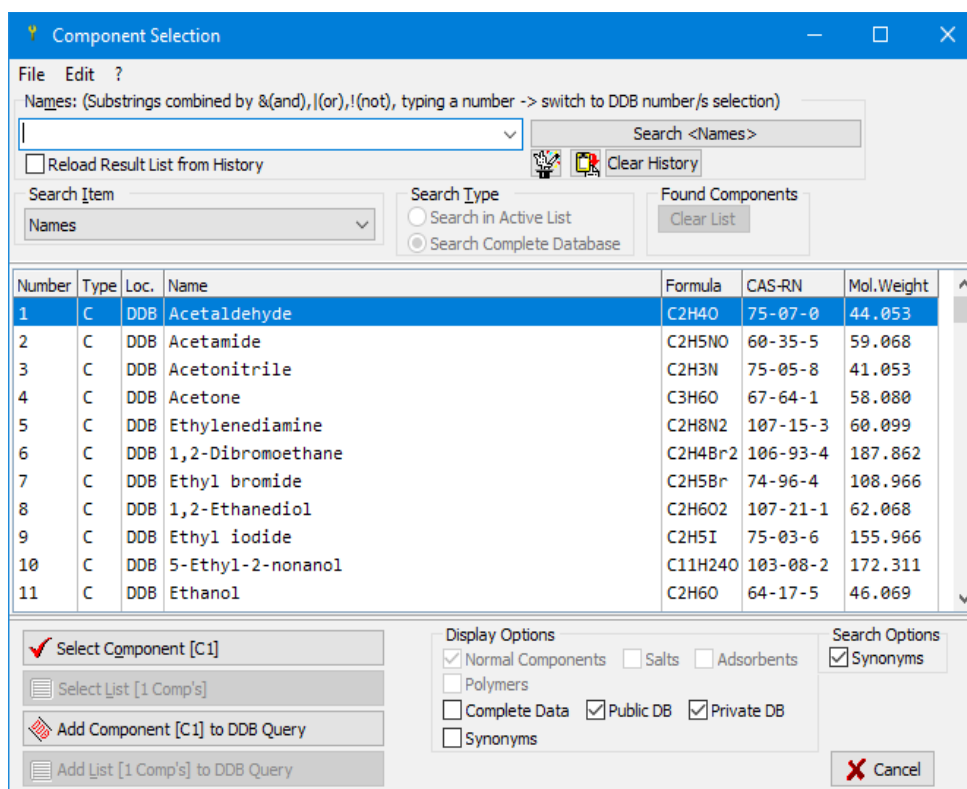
Component Selection

File Edit ?

Names: (Substrings combined by &(and),|(or),!(not), typing a number -> switch to DDB number/s selection)

Search <Names>

Reload Result List from History

Clear History

Search Item
Names

Search Type
Search in Active List
Search Complete Database

Found Components
Clear List

| Number | Type | Loc. | Name | Formula | CAS-RN | Mol.Weight |
|---|---|---|---|---|---|---|
| 1 | C | DDB | Acetaldehyde | C2H4O | 75-07-0 | 44.053 |
| 2 | C | DDB | Acetamide | C2H5NO | 60-35-5 | 59.068 |
| 3 | C | DDB | Acetonitrile | C2H3N | 75-05-8 | 41.053 |
| 4 | C | DDB | Acetone | C3H6O | 67-64-1 | 58.080 |
| 5 | C | DDB | Ethylenediamine | C2H8N2 | 107-15-3 | 60.099 |
| 6 | C | DDB | 1,2-Dibromoethane | C2H4Br2 | 106-93-4 | 187.862 |
| 7 | C | DDB | Ethyl bromide | C2H5Br | 74-96-4 | 108.966 |
| 8 | C | DDB | 1,2-Ethanediol | C2H6O2 | 107-21-1 | 62.068 |
| 9 | C | DDB | Ethyl iodide | C2H5I | 75-03-6 | 155.966 |
| 10 | C | DDB | 5-Ethyl-2-nonanol | C11H24O | 103-08-2 | 172.311 |
| 11 | C | DDB | Ethanol | C2H6O | 64-17-5 | 46.069 |

Select Component [C1]
Select List [1 Comp's]
Add Component [C1] to DDB Query
Add List [1 Comp's] to DDB Query

Display Options
Normal Components Salts Adsorbents
Polymers
Complete Data Public DB Private DB
Synonyms

Search Options
Synonyms

Cancel